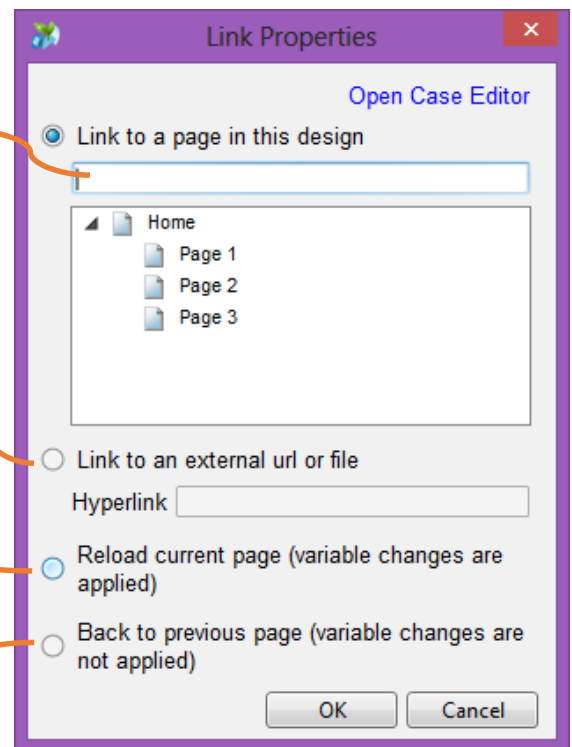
Link Properties

Open Case Editor

Link to a page in this design

Home
Page 1
Page 2
Page 3

Link to an external url or file

Hyperlink

Reload current page (variable changes are applied)

Back to previous page (variable changes are not applied)

OK
Cancel